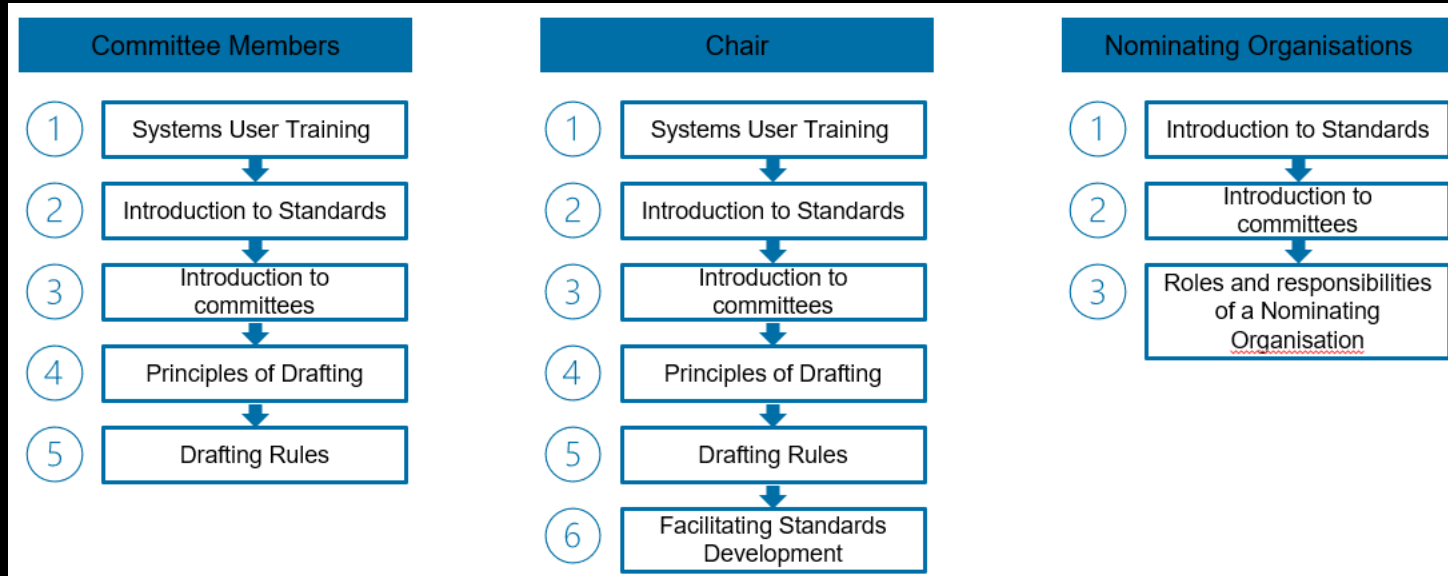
Committee Members

1 Systems User Training
2 Introduction to Standards
3 Introduction to committees
4 Principles of Drafting
5 Drafting Rules

Chair

1 Systems User Training
2 Introduction to Standards
3 Introduction to committees
4 Principles of Drafting
5 Drafting Rules
6 Facilitating Standards Development

Nominating Organisations

1 Introduction to Standards
2 Introduction to committees
3 Roles and responsibilities of a Nominating Organisation